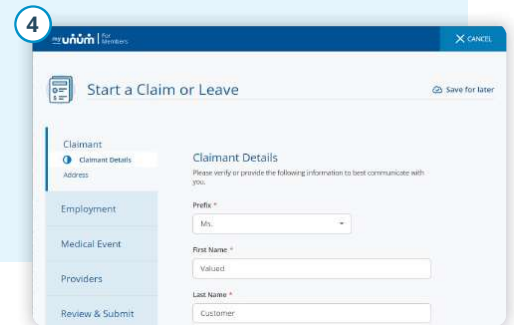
4

my unum | For Members

X CANCEL

Start a Claim or Leave

Save for later

Claimant

Claimant Details

Address

Employment

Medical Event

Providers

Review & Submit

Claimant Details

Please verify or provide the following information to best communicate with you.

Prefix *

Ms.

First Name *

Valued

Last Name *

Customer